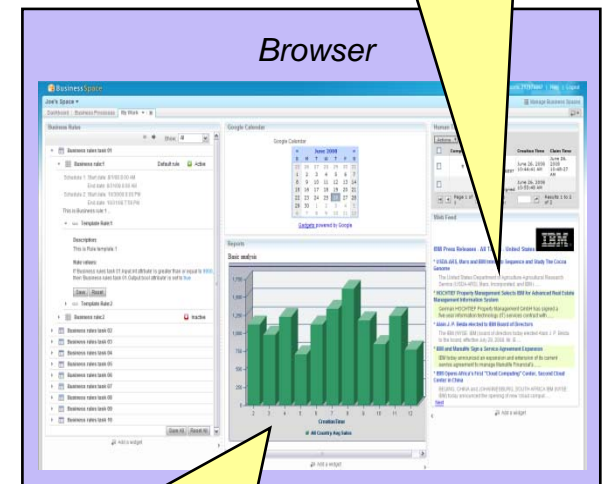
Browser

BusinessSpace

Joe's Space

Business Rules

Business rules task 01

Business rule 1

Default rule

Active

This is Business rule 1

Template Rule 1

Description:

This is Rule template 1

Rule values:

Save

Reset

Template Rule 2

Business rule 2

Inactive

Business rules task 02

Business rules task 03

Business rules task 04

Business rules task 05

Business rules task 06

Business rules task 07

Business rules task 08

Business rules task 09

Business rules task 10

Save All

Reset All

Add a widget

Google Calendar

June 2008

Gadgets powered by Google

Reports

Basic analysis

Creation Time

All Country Avg Sales

Add a widget

Creation Time

Claim Time

RSS Feed

IBM Press Releases : All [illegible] United States

IBM

Add a widget